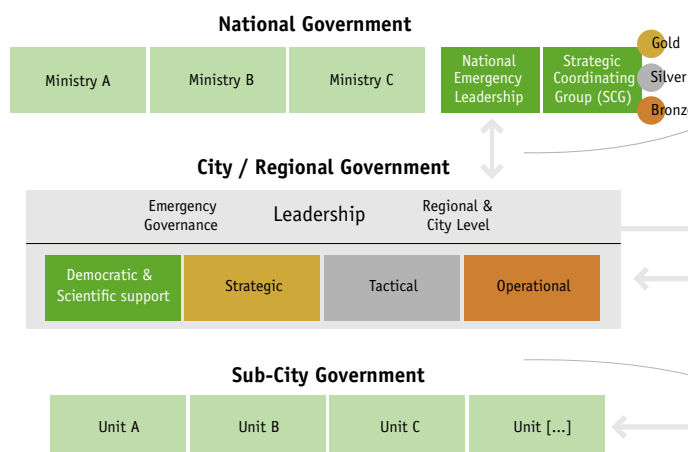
National Government

Ministry A

Ministry B

Ministry C

National Emergency Leadership

Strategic Coordinating Group (SCG)

Gold

Silver

Bronze

City / Regional Government

Emergency Governance

Leadership

Regional & City Level

Democratic & Scientific support

Strategic

Tactical

Operational

Sub-City Government

Unit A

Unit B

Unit C

Unit [...]